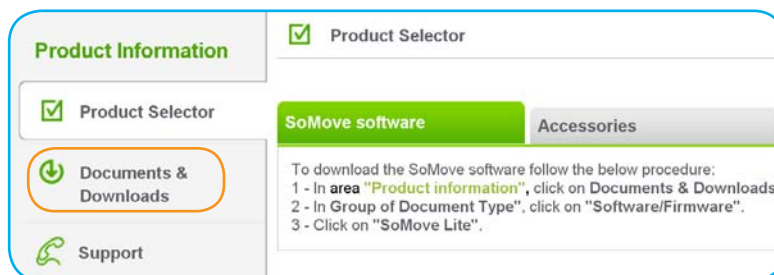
Product Information

Product Selector

Documents & Downloads

Support

Product Selector

SoMove software

Accessories

To download the SoMove software follow the below procedure:
1 - In area "Product information", click on Documents & Downloads
2 - In Group of Document Type", click on "Software/Firmware".
3 - Click on "SoMove Lite".